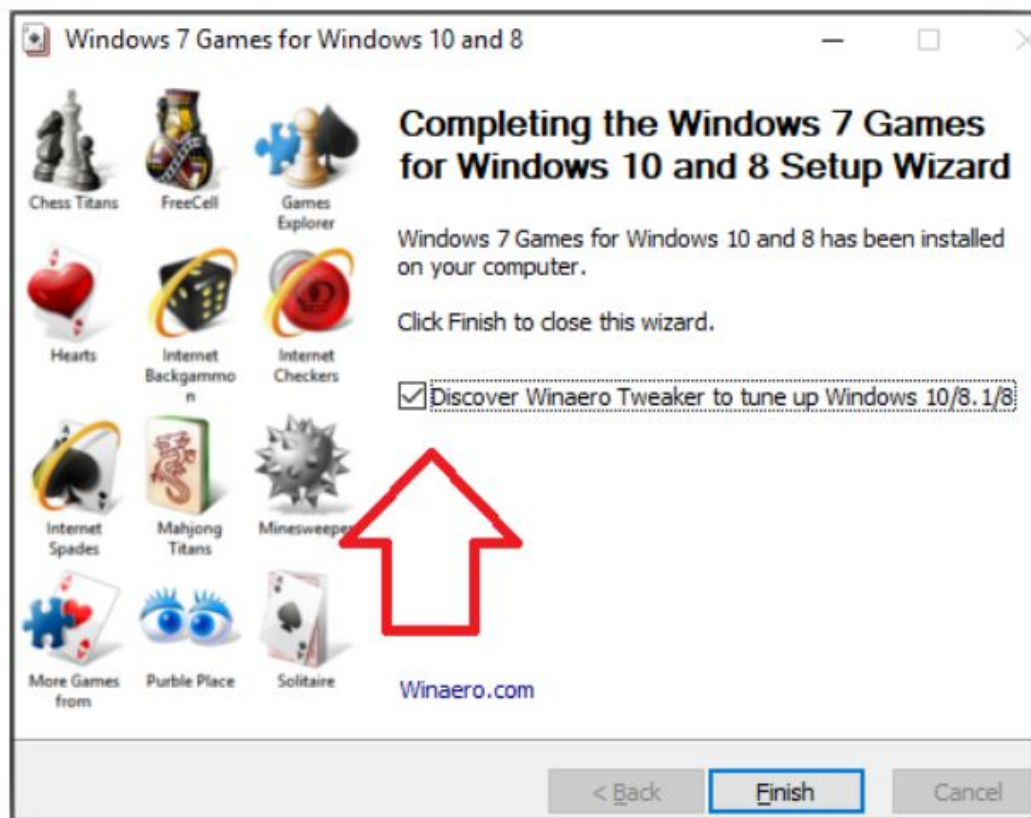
Windows 7 Games for Windows 10 and 8

Chess Titans
FreeCell
Games Explorer
Hearts
Internet Backgammo n
Internet Checkers
Internet Spades
Mahjong Titans
Minesweeper
More Games from
Purble Place
Solitaire

Completing the Windows 7 Games for Windows 10 and 8 Setup Wizard

Windows 7 Games for Windows 10 and 8 has been installed on your computer.

Click Finish to close this wizard.

☑ Discover Winaero Tweaker to tune up Windows 10/8.1/8

Winaero.com

< Back
Finish
Cancel